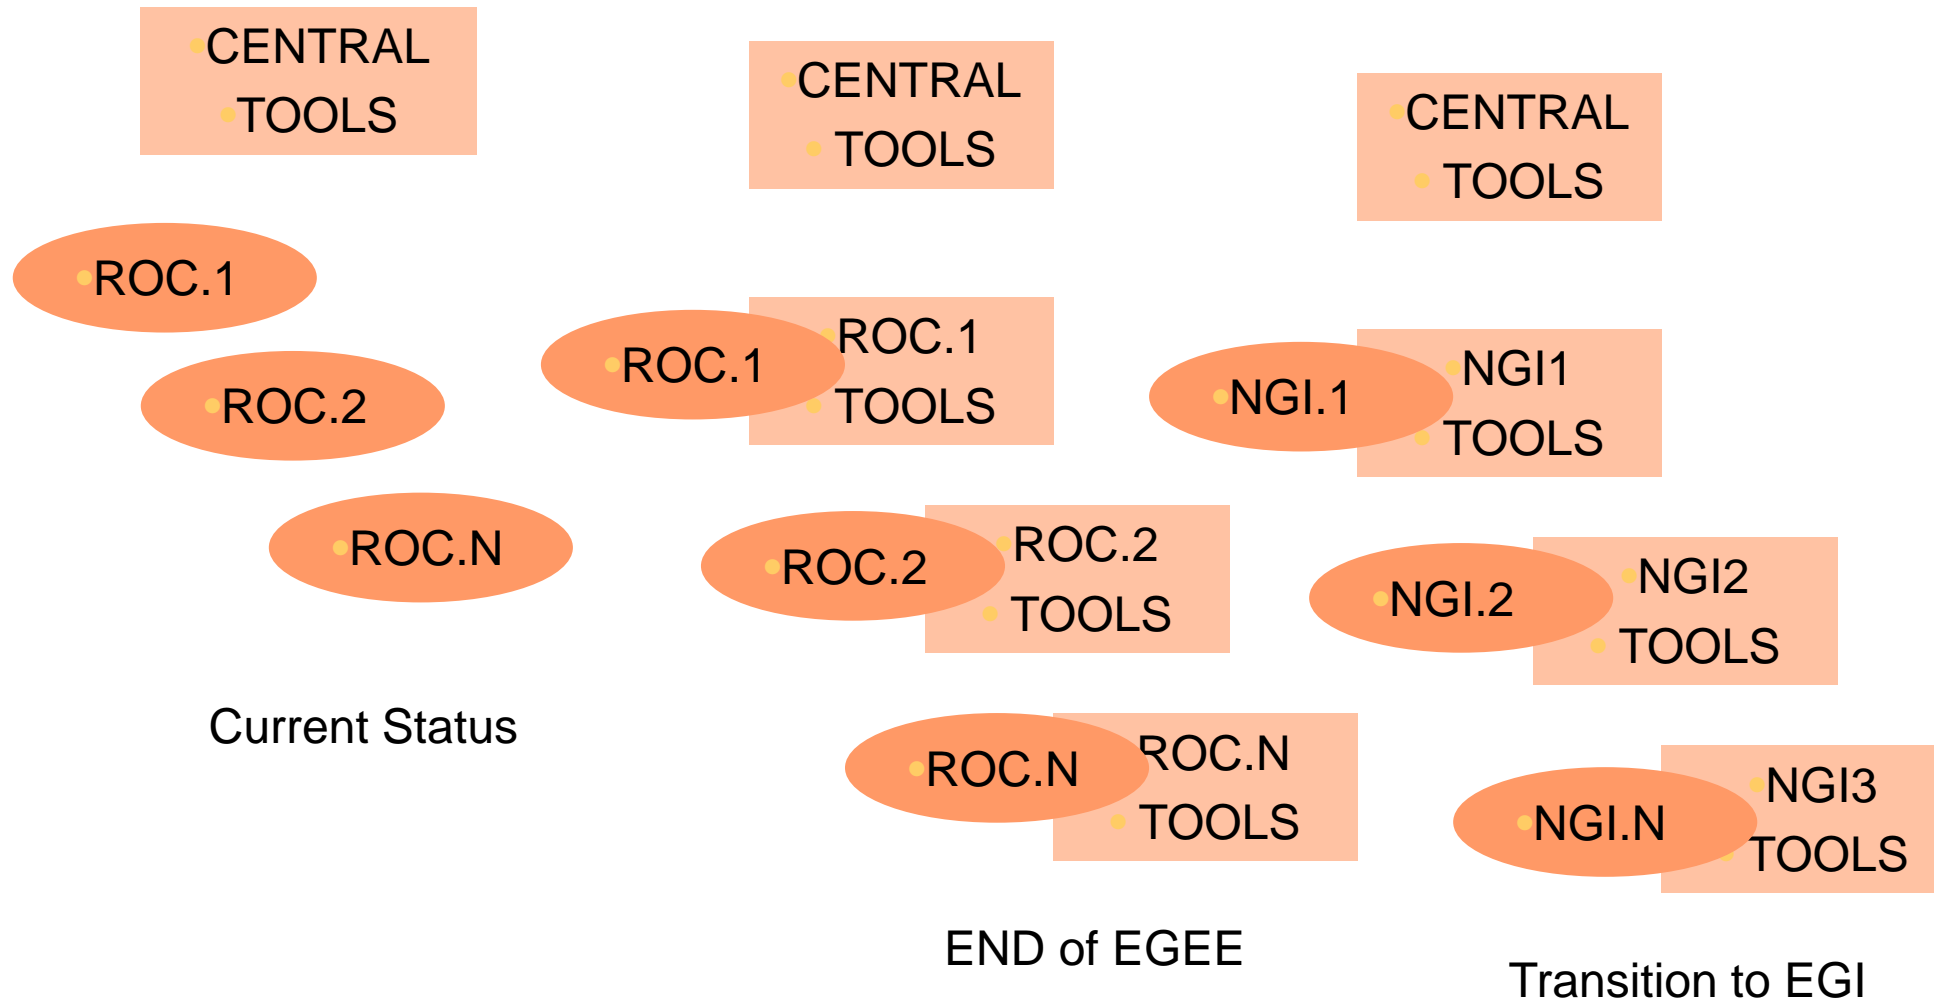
CENTRAL TOOLS

ROC.1

ROC.2

ROC.N

Current Status

CENTRAL TOOLS

ROC.1

ROC.1 TOOLS

ROC.2

ROC.2 TOOLS

ROC.N

ROC.N TOOLS

END of EGEE

CENTRAL TOOLS

NGI.1

NGI1 TOOLS

NGI.2

NGI2 TOOLS

NGI.N

NGI3 TOOLS

Transition to EGI